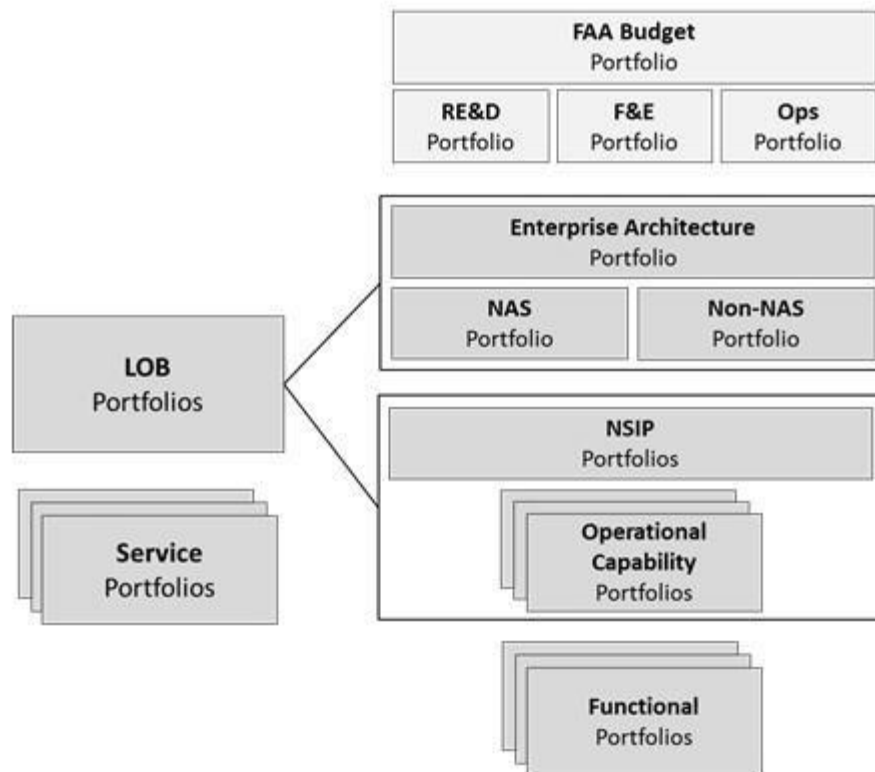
FAA Budget
Portfolio

RE&D
Portfolio

F&E
Portfolio

Ops
Portfolio

Enterprise Architecture
Portfolio

NAS
Portfolio

Non-NAS
Portfolio

LOB
Portfolios

NSIP
Portfolios

Service
Portfolios

Operational
Capability
Portfolios

Functional
Portfolios